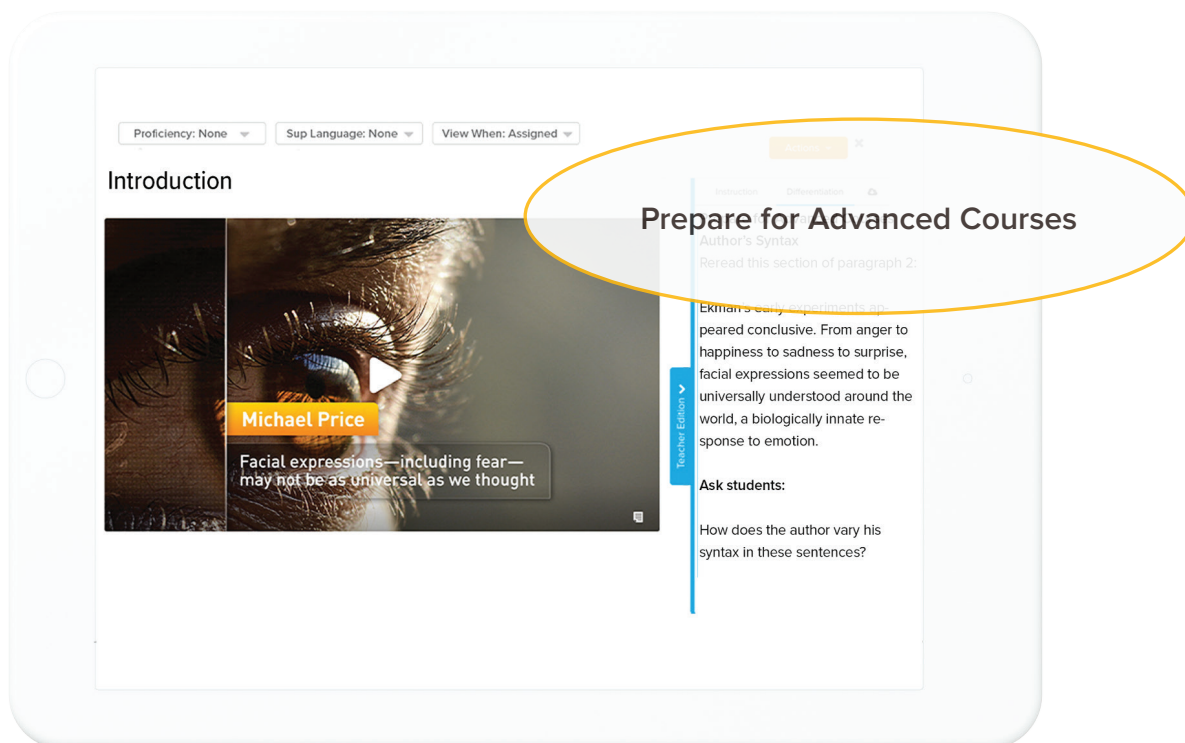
Proficiency: None

Sup Language: None

View When: Assigned

Actions

Introduction

Instruction

Differentiation

Prepare for Advanced Courses

Author's Syntax

Reread this section of paragraph 2:

Michael Price

Facial expressions—including fear—may not be as universal as we thought

Teacher Edition

Ekman's early experiments appeared conclusive. From anger to happiness to sadness to surprise, facial expressions seemed to be universally understood around the world, a biologically innate response to emotion.

Ask students:

How does the author vary his syntax in these sentences?